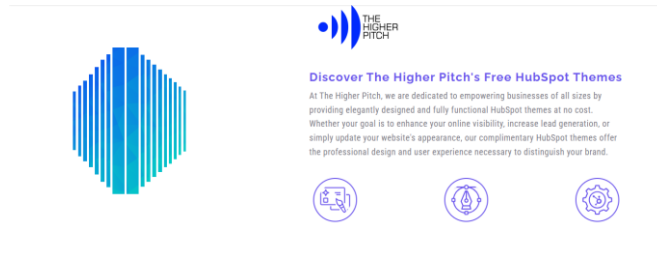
THE HIGHER PITCH

Discover The Higher Pitch's Free HubSpot Themes

At The Higher Pitch, we are dedicated to empowering businesses of all sizes by providing elegantly designed and fully functional HubSpot themes at no cost. Whether your goal is to enhance your online visibility, increase lead generation, or simply update your website's appearance, our complimentary HubSpot themes offer the professional design and user experience necessary to distinguish your brand.